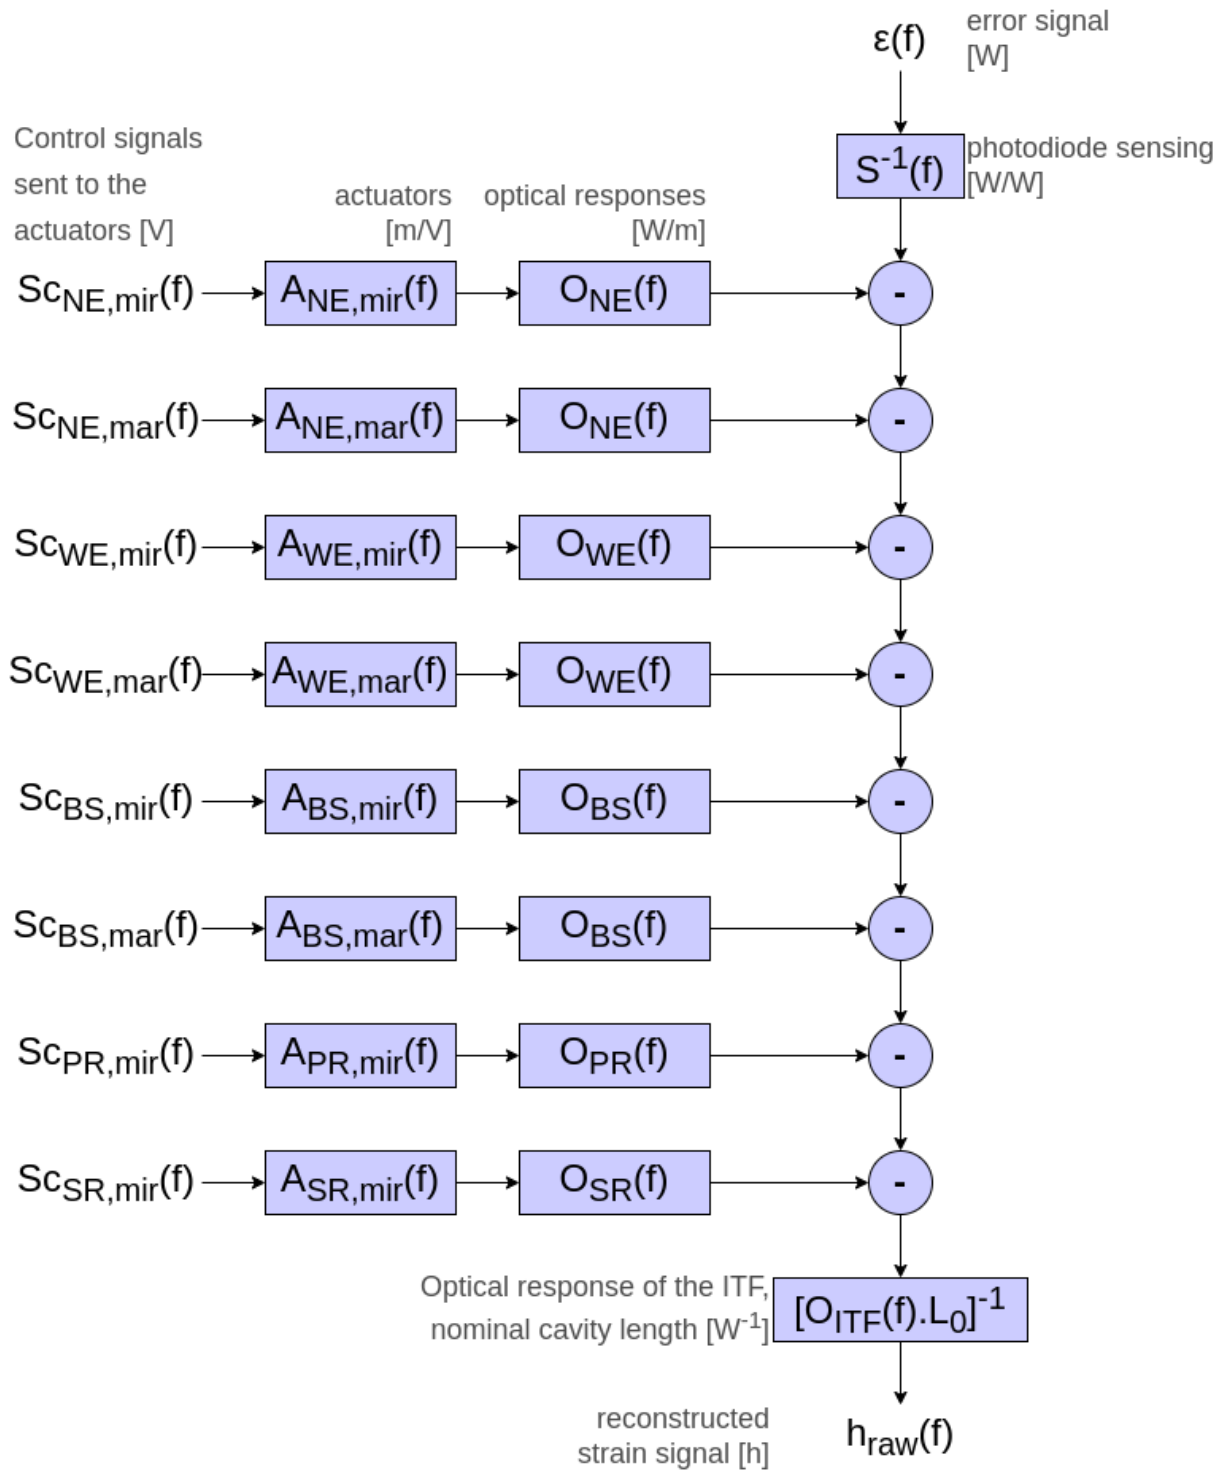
$\varepsilon(f)$ error signal [W]

Control signals sent to the actuators [V]

actuators [m/V]

optical responses [W/m]

$S^{-1}(f)$ photodiode sensing [W/W]

$Sc_{NE,mir}(f)$ $A_{NE,mir}(f)$ $O_{NE}(f)$ -

$Sc_{NE,mar}(f)$ $A_{NE,mar}(f)$ $O_{NE}(f)$ -

$Sc_{WE,mir}(f)$ $A_{WE,mir}(f)$ $O_{WE}(f)$ -

$Sc_{WE,mar}(f)$ $A_{WE,mar}(f)$ $O_{WE}(f)$ -

$Sc_{BS,mir}(f)$ $A_{BS,mir}(f)$ $O_{BS}(f)$ -

$Sc_{BS,mar}(f)$ $A_{BS,mar}(f)$ $O_{BS}(f)$ -

$Sc_{PR,mir}(f)$ $A_{PR,mir}(f)$ $O_{PR}(f)$ -

$Sc_{SR,mir}(f)$ $A_{SR,mir}(f)$ $O_{SR}(f)$ -

Optical response of the ITF, nominal cavity length [$W^{-1}$] $[O_{ITF}(f).L_0]^{-1}$

reconstructed strain signal [h] $h_{raw}(f)$